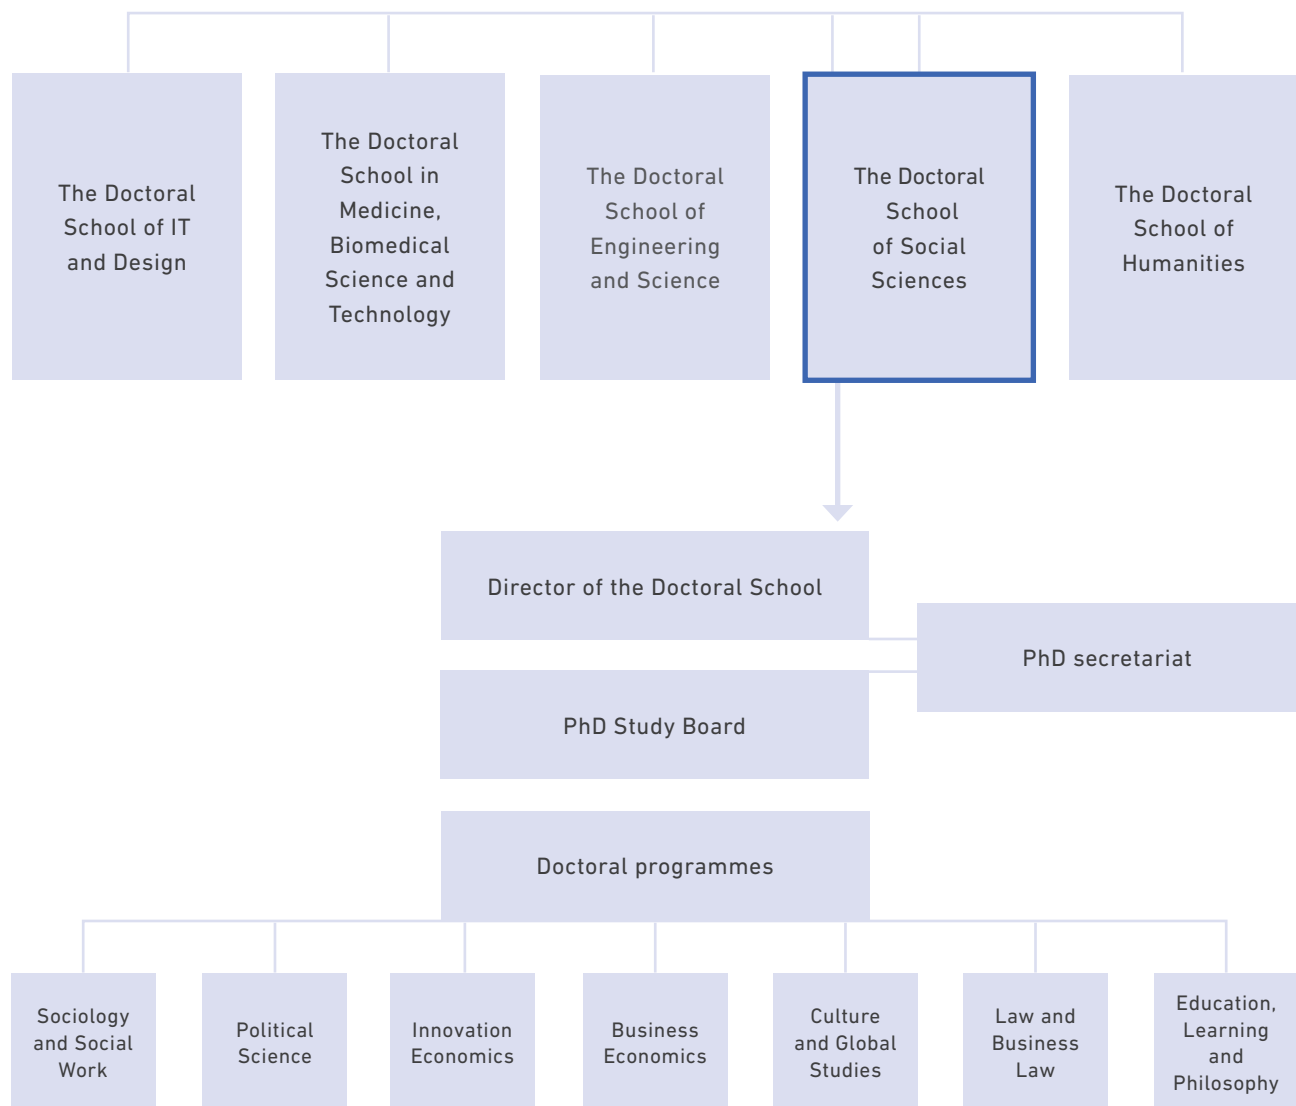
The Doctoral School of IT and Design

The Doctoral School in Medicine, Biomedical Science and Technology

The Doctoral School of Engineering and Science

The Doctoral School of Social Sciences

The Doctoral School of Humanities

Director of the Doctoral School

PhD secretariat

PhD Study Board

Doctoral programmes

Sociology and Social Work

Political Science

Innovation Economics

Business Economics

Culture and Global Studies

Law and Business Law

Education, Learning and Philosophy